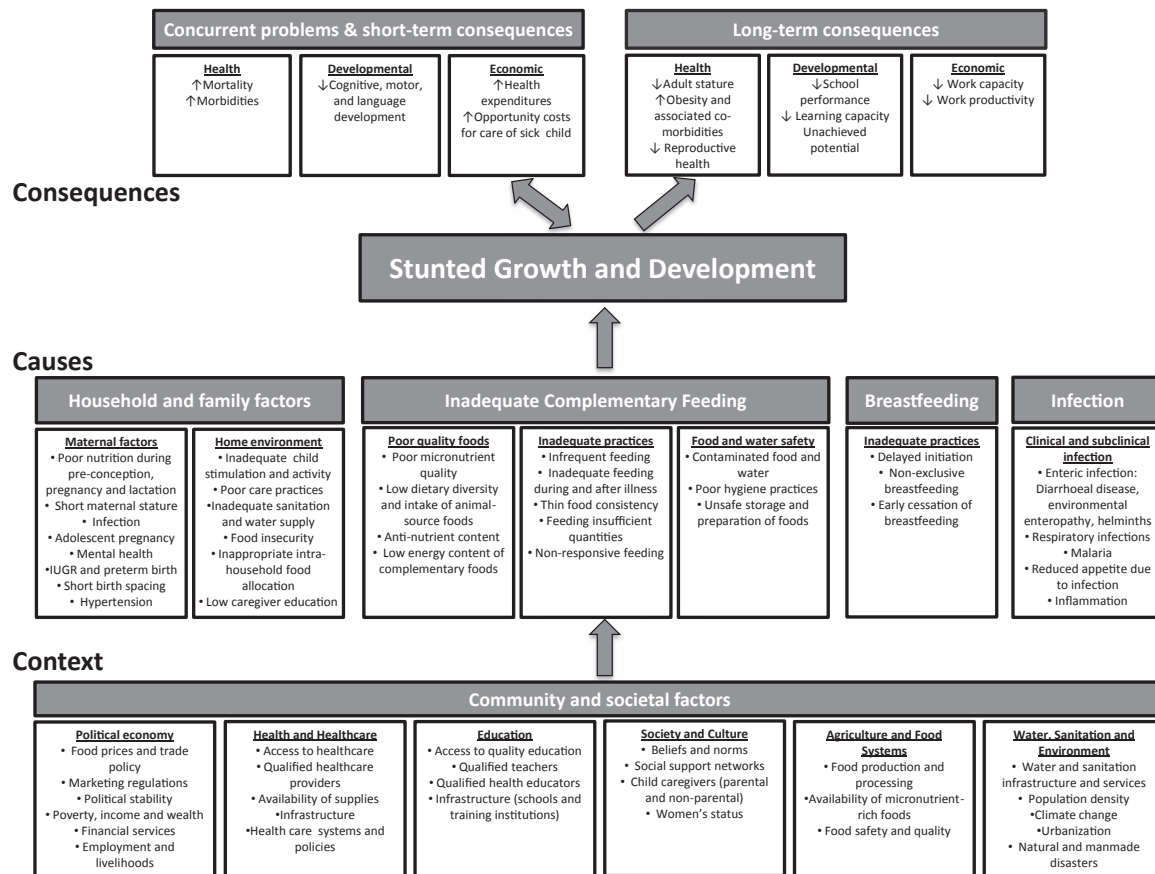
Concurrent problems & short-term consequences

Health
↑Mortality
↑Morbidities

Developmental
↓Cognitive, motor, and language development

Economic
↑Health expenditures
↑Opportunity costs for care of sick child

Long-term consequences

Health
↓Adult stature
↑Obesity and associated co-morbidities
↓ Reproductive health

Developmental
↓School performance
↓ Learning capacity
Unachieved potential

Economic
↓ Work capacity
↓ Work productivity

Consequences

Stunted Growth and Development

Causes

Household and family factors

Maternal factors
• Poor nutrition during pre-conception, pregnancy and lactation
• Short maternal stature
• Infection
• Adolescent pregnancy
• Mental health
•IUGR and preterm birth
• Short birth spacing
• Hypertension

Home environment
• Inadequate child stimulation and activity
• Poor care practices
•Inadequate sanitation and water supply
• Food insecurity
• Inappropriate intra-household food allocation
• Low caregiver education

Inadequate Complementary Feeding

Poor quality foods
• Poor micronutrient quality
• Low dietary diversity and intake of animal-source foods
• Anti-nutrient content
• Low energy content of complementary foods

Inadequate practices
• Infrequent feeding
• Inadequate feeding during and after illness
• Thin food consistency
• Feeding insufficient quantities
• Non-responsive feeding

Food and water safety
• Contaminated food and water
• Poor hygiene practices
• Unsafe storage and preparation of foods

Breastfeeding

Inadequate practices
• Delayed initiation
• Non-exclusive breastfeeding
• Early cessation of breastfeeding

Infection

Clinical and subclinical infection
• Enteric infection: Diarrhoeal disease, environmental enteropathy, helminths
• Respiratory infections
• Malaria
• Reduced appetite due to infection
• Inflammation

Context

Community and societal factors

Political economy
• Food prices and trade policy
• Marketing regulations
• Political stability
• Poverty, income and wealth
• Financial services
• Employment and livelihoods

Health and Healthcare
• Access to healthcare
• Qualified healthcare providers
• Availability of supplies
•Infrastructure
•Health care systems and policies

Education
• Access to quality education
• Qualified teachers
• Qualified health educators
• Infrastructure (schools and training institutions)

Society and Culture
• Beliefs and norms
• Social support networks
• Child caregivers (parental and non-parental)
• Women's status

Agriculture and Food Systems
• Food production and processing
•Availability of micronutrient-rich foods
• Food safety and quality

Water, Sanitation and Environment
• Water and sanitation infrastructure and services
• Population density
•Climate change
•Urbanization
• Natural and manmade disasters